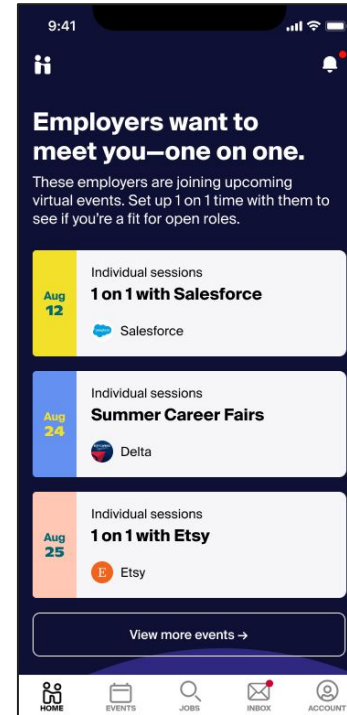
9:41

Employers want to meet you—one on one.

These employers are joining upcoming virtual events. Set up 1 on 1 time with them to see if you're a fit for open roles.

Aug 12
Individual sessions
1 on 1 with Salesforce
Salesforce

Aug 24
Individual sessions
Summer Career Fairs
Delta

Aug 25
Individual sessions
1 on 1 with Etsy
E Etsy

View more events →

HOME EVENTS JOBS INBOX ACCOUNT